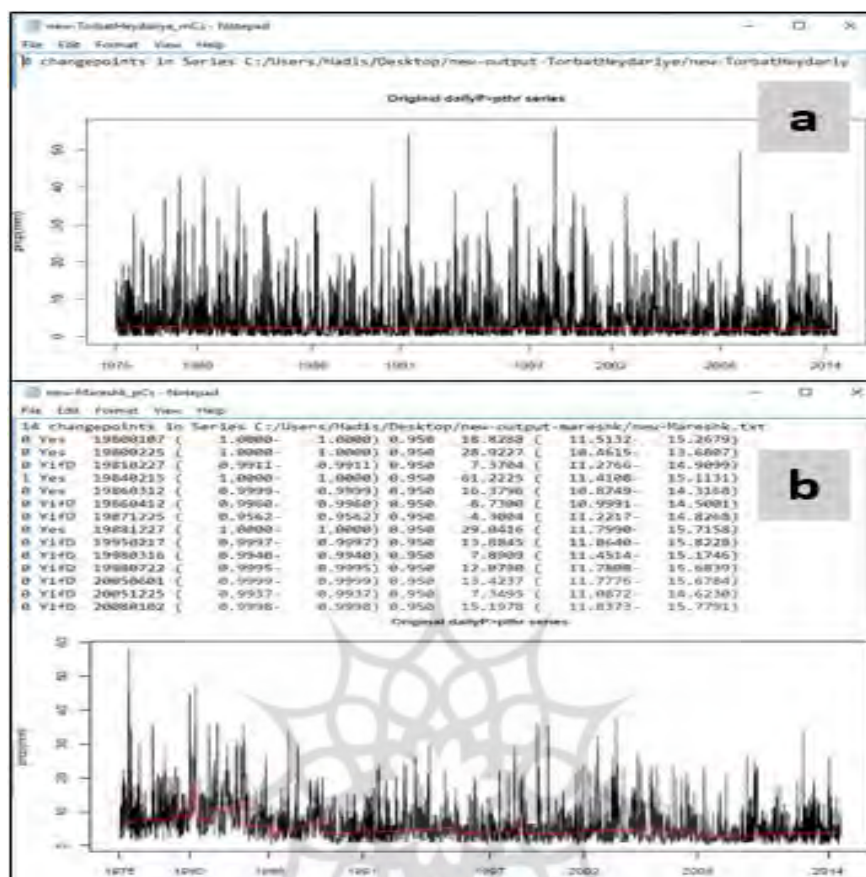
new-TorbatHeydariye_mCs - Notepad
File Edit Format View Help
0 changepoints in Series C:/Users/Hadis/Desktop/new-output-TorbatHeydariye/new-TorbatHeydariy

Original daily P>pthr series

a

prcp(mm)

1975 1980 1986 1991 1997 2002 2008 2014

new-Mareshk_pCs - Notepad
File Edit Format View Help
14 changepoints in Series C:/Users/Hadis/Desktop/new-output-mareshk/new-Mareshk.txt
0 Yes 19800107 ( 1.0000- 1.0000) 0.950 16.8288 ( 11.5132- 15.2679)
0 Yes 19800225 ( 1.0000- 1.0000) 0.950 28.9227 ( 10.4615- 13.6807)
0 YifD 19810227 ( 0.9911- 0.9911) 0.950 7.3704 ( 11.2766- 14.9099)
1 Yes 19840215 ( 1.0000- 1.0000) 0.950 61.2225 ( 11.4108- 15.1131)
0 Yes 19860312 ( 0.9999- 0.9999) 0.950 16.3796 ( 10.8749- 14.3168)
0 YifD 19860412 ( 0.9960- 0.9960) 0.950 6.7300 ( 10.9991- 14.5001)
0 YifD 19871225 ( 0.9562- 0.9562) 0.950 4.9004 ( 11.2217- 14.8268)
0 Yes 19881227 ( 1.0000- 1.0000) 0.950 29.0416 ( 11.7990- 15.7158)
0 YifD 19950217 ( 0.9997- 0.9997) 0.950 13.8845 ( 11.8640- 15.8228)
0 YifD 19980316 ( 0.9940- 0.9940) 0.950 7.8909 ( 11.4514- 15.1746)
0 YifD 19980722 ( 0.9995- 0.9995) 0.950 12.0780 ( 11.7808- 15.6839)
0 YifD 20050601 ( 0.9999- 0.9999) 0.950 13.4237 ( 11.7776- 15.6784)
0 YifD 20051225 ( 0.9937- 0.9937) 0.950 7.3495 ( 11.0872- 14.6230)
0 YifD 20080102 ( 0.9998- 0.9998) 0.950 15.1978 ( 11.8373- 15.7791)

b

Original daily P>pthr series

prcp(mm)

1975 1980 1986 1991 1997 2002 2008 2014